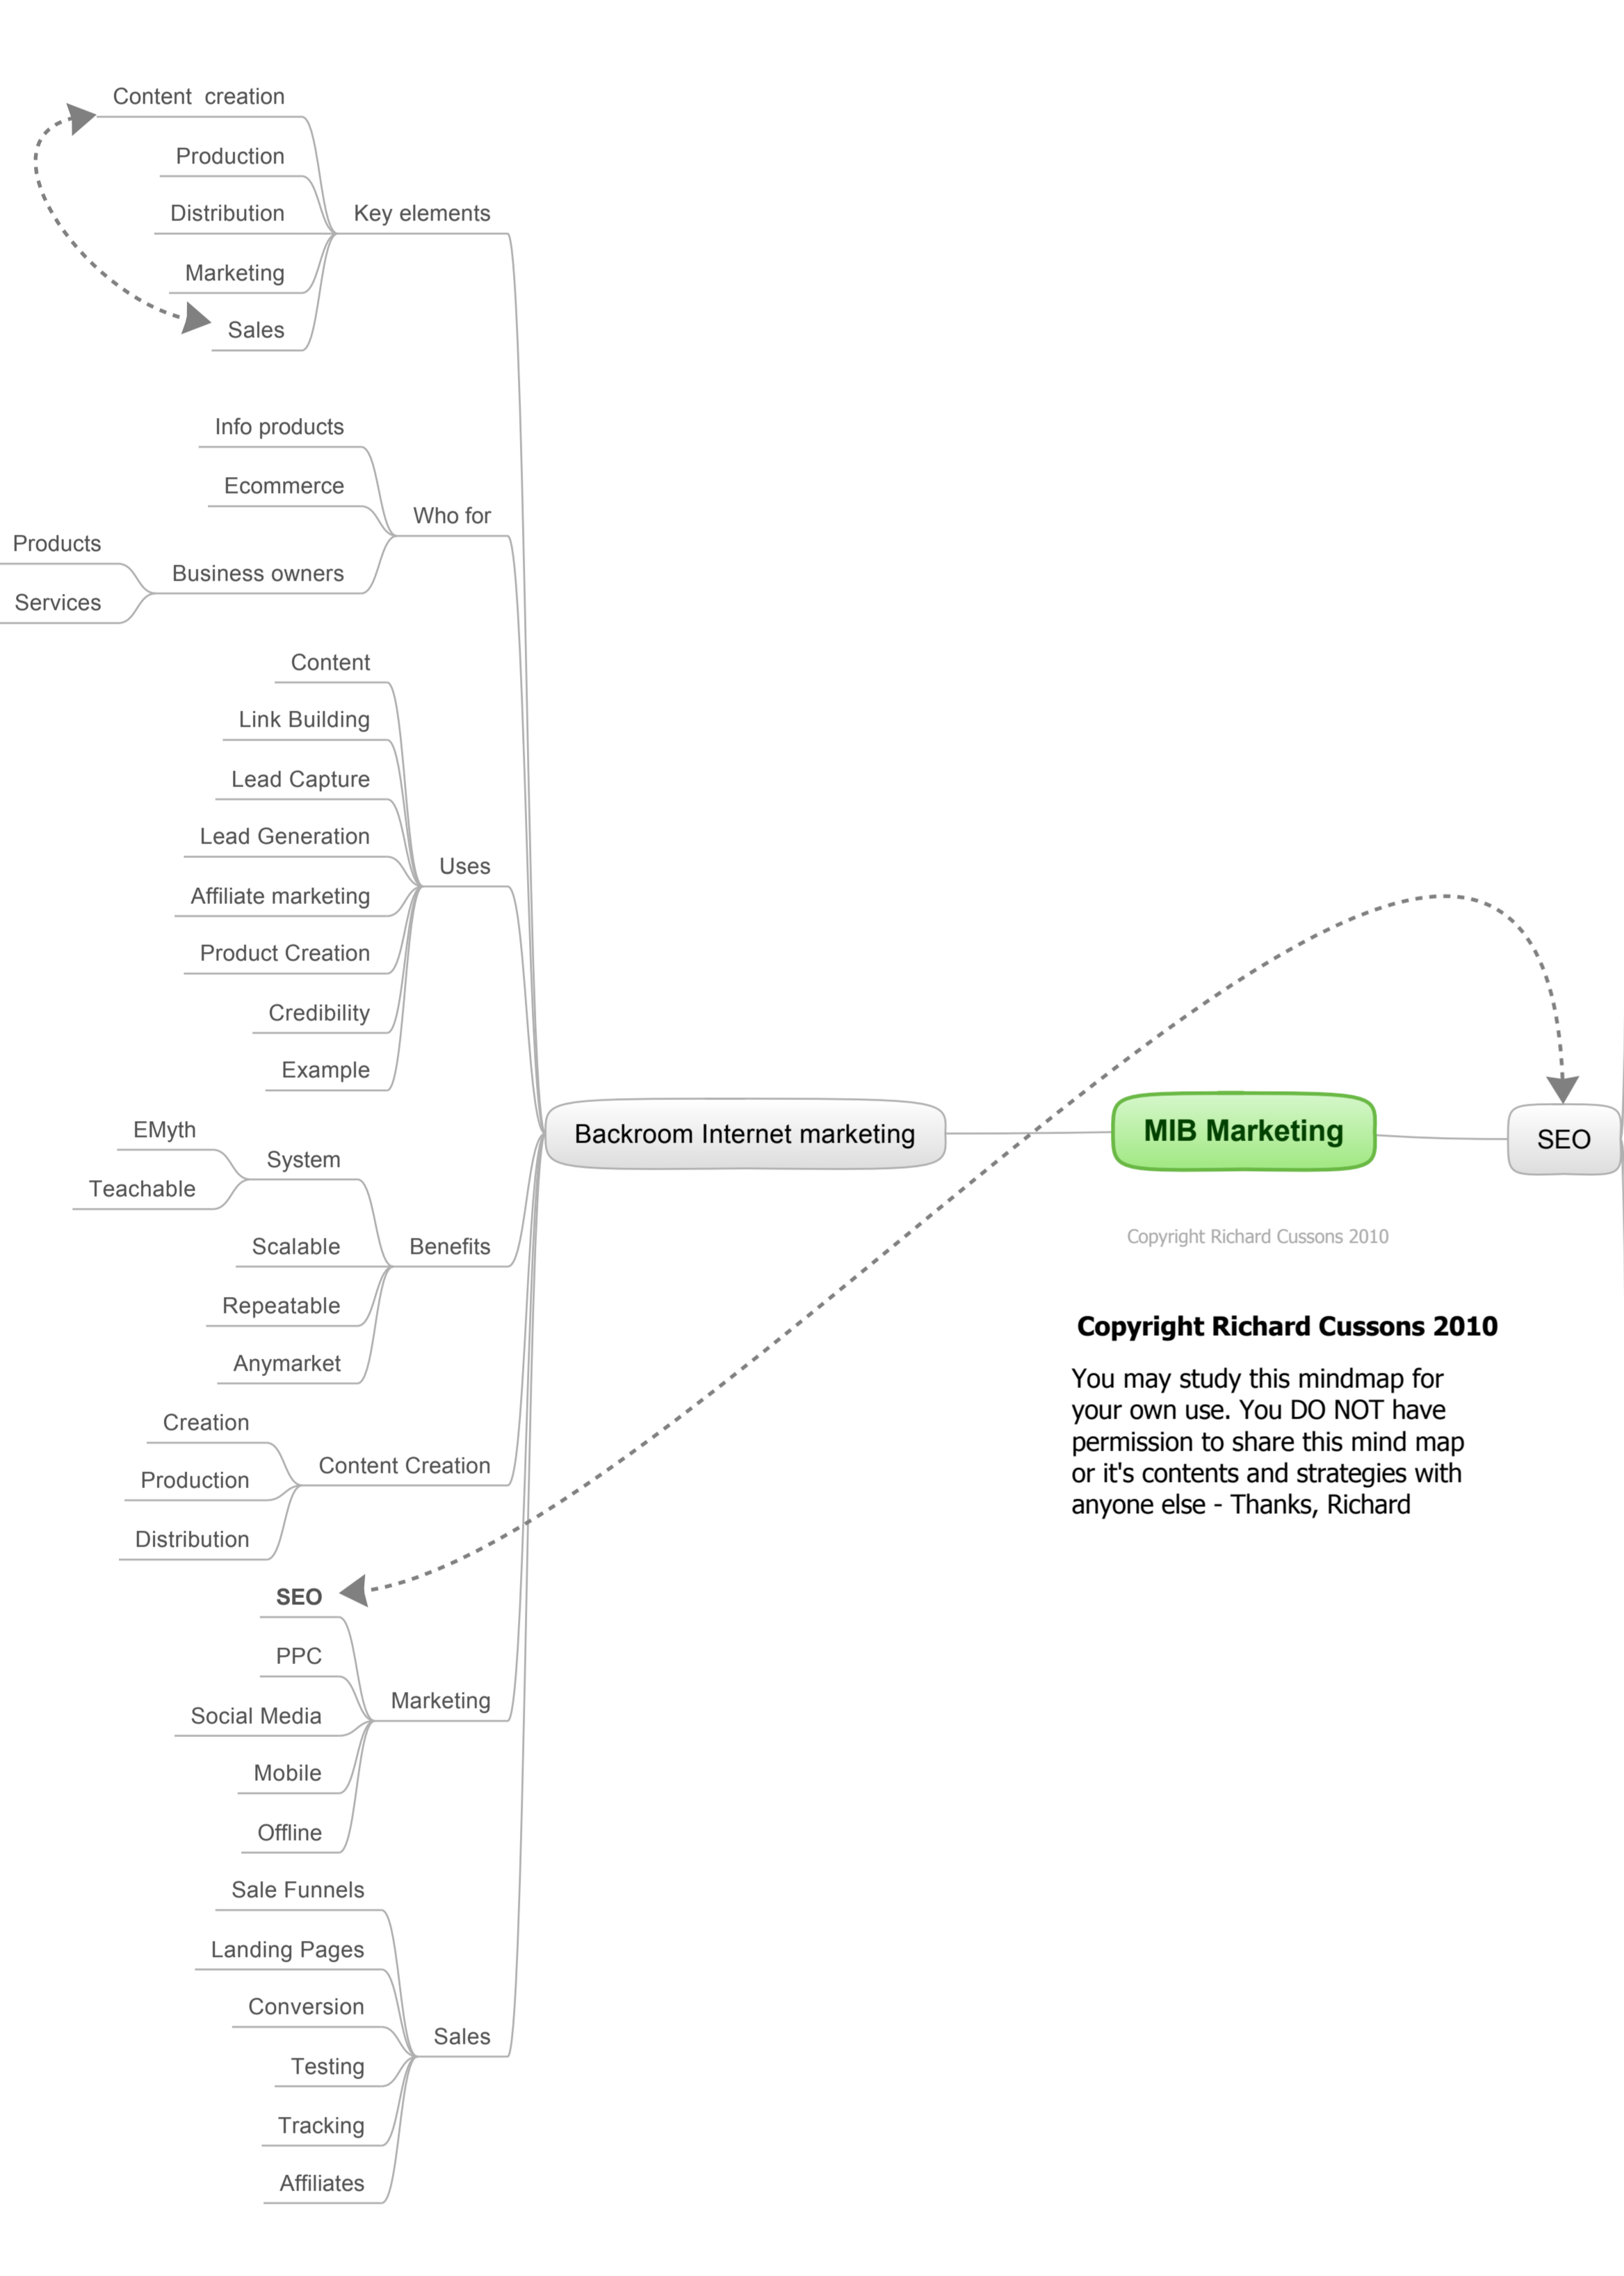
Content creation
Production
Distribution
Marketing
Sales
Key elements

Info products
Ecommerce
Products
Services
Business owners
Who for

Content
Link Building
Lead Capture
Lead Generation
Affiliate marketing
Product Creation
Credibility
Example
Uses

EMyth
Teachable
System
Scalable
Repeatable
Anymarket
Benefits

Creation
Production
Distribution
Content Creation

SEO
PPC
Social Media
Mobile
Offline
Marketing

Sale Funnels
Landing Pages
Conversion
Testing
Tracking
Affiliates
Sales

Backroom Internet marketing

MIB Marketing

SEO

Copyright Richard Cussons 2010

Copyright Richard Cussons 2010

You may study this mindmap for your own use. You DO NOT have permission to share this mind map or it's contents and strategies with anyone else - Thanks, Richard